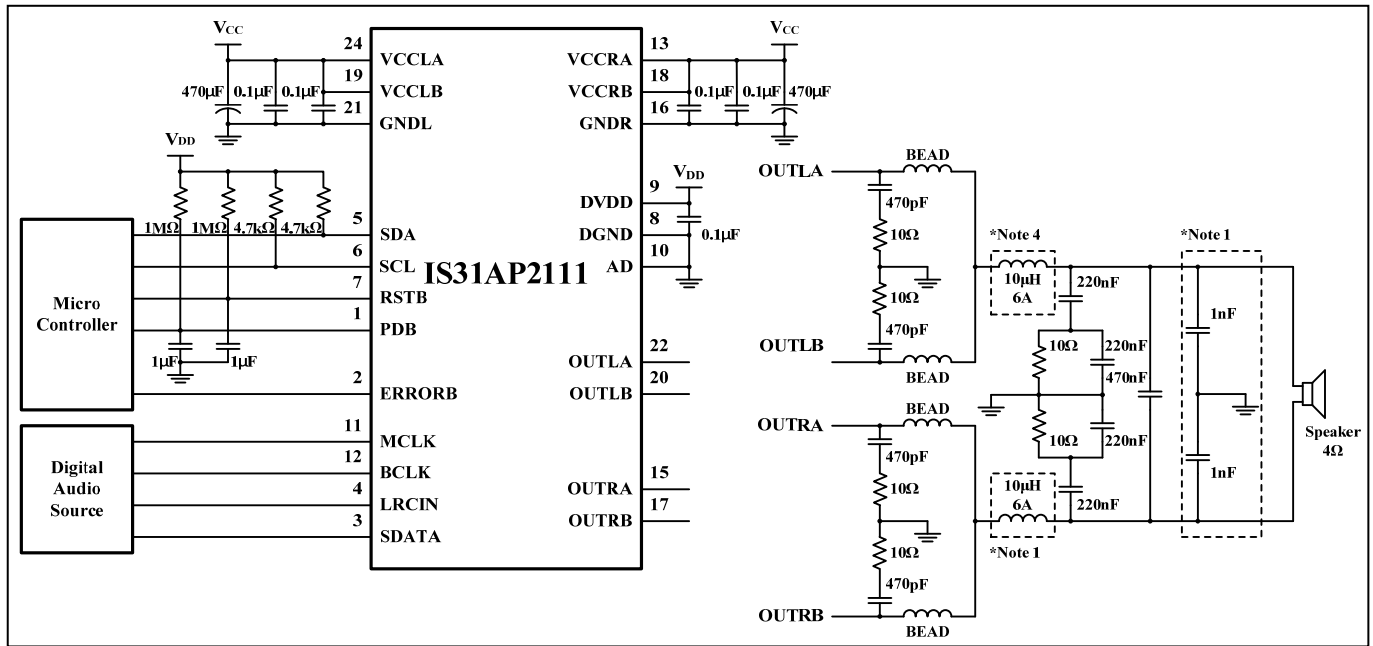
$V_{CC}$
24 VCCLA
19 VCCLB
21 GNDL
470µF 0.1µF 0.1µF
$V_{DD}$
1MΩ 1MΩ 4.7kΩ 4.7kΩ
5 SDA
6 SCL
7 RSTB
1 PDB
2 ERRORB
11 MCLK
12 BCLK
4 LRCIN
3 SDATA
Micro Controller
1µF 1µF
Digital Audio Source
IS31AP2111
VCCRA 13
VCCRB 18
GNDR 16
0.1µF 0.1µF 470µF
$V_{CC}$
$V_{DD}$
DVDD 9
DGND 8
AD 10
0.1µF
OUTLA 22
OUTLB 20
OUTRA 15
OUTRB 17
OUTLA
BEAD
470pF
10Ω
10Ω
470pF
OUTLB
BEAD
*Note 4
10µH 6A
220nF
10Ω
220nF
470nF
10Ω
220nF
220nF
10µH 6A
*Note 1
*Note 1
1nF
1nF
Speaker 4Ω
OUTRA
BEAD
470pF
10Ω
10Ω
470pF
OUTRB
BEAD